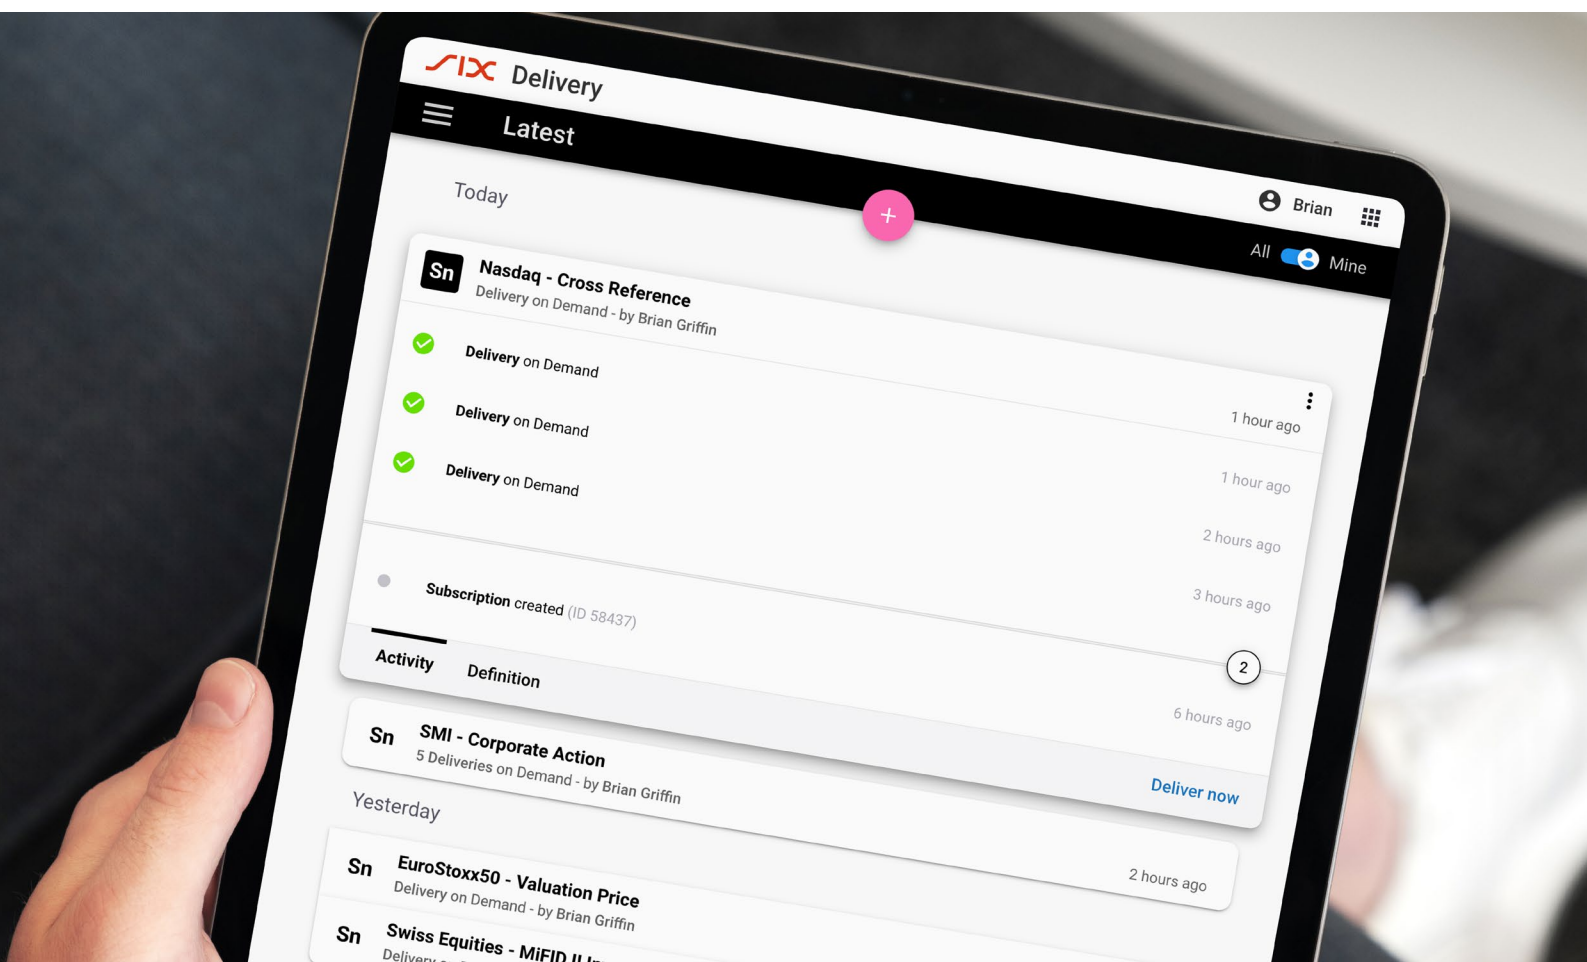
SIX Delivery

Latest

Brian

All Mine

Today

+

Sn Nasdaq - Cross Reference
Delivery on Demand - by Brian Griffin

Delivery on Demand 1 hour ago

Delivery on Demand 1 hour ago

Delivery on Demand 2 hours ago

Subscription created (ID 58437) 3 hours ago

Activity Definition 2

6 hours ago

Sn SMI - Corporate Action
5 Deliveries on Demand - by Brian Griffin
Deliver now

Yesterday

Sn EuroStoxx50 - Valuation Price 2 hours ago
Delivery on Demand - by Brian Griffin

Sn Swiss Equities - MiFID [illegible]
Delivery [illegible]